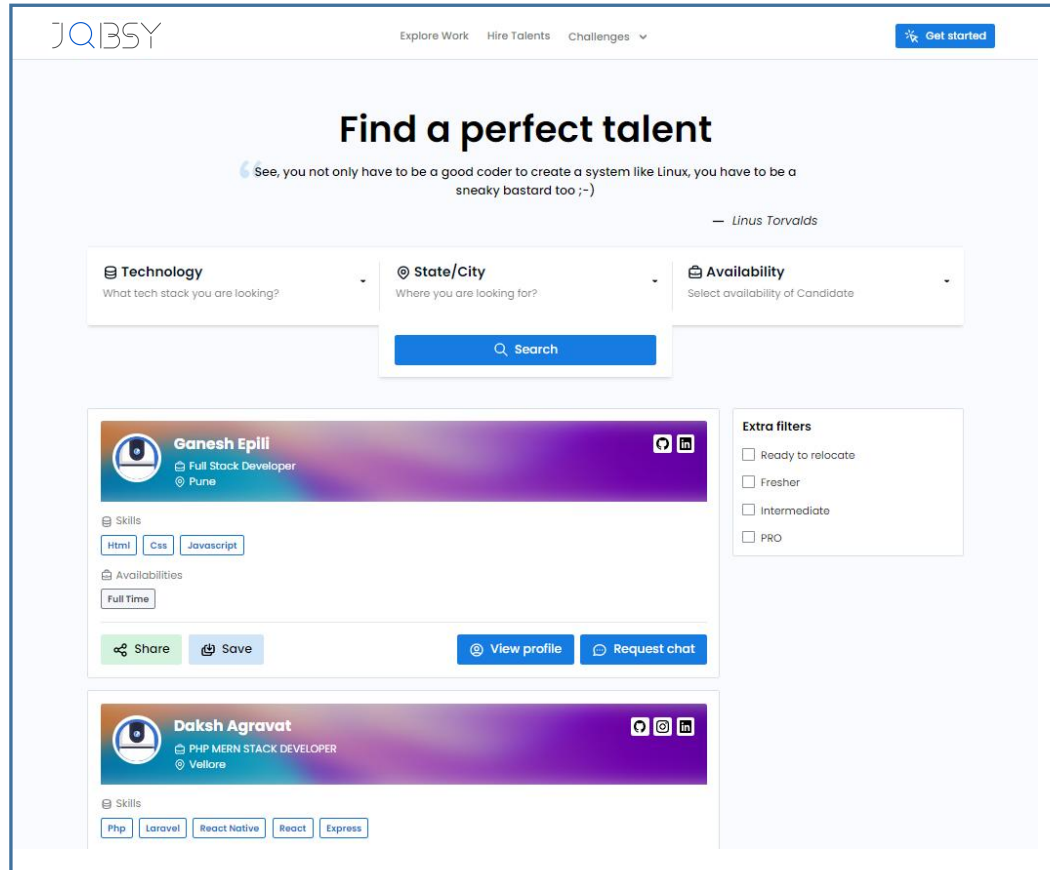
JQBSY

Explore Work Hire Talents Challenges

Get started

Find a perfect talent

See, you not only have to be a good coder to create a system like Linux, you have to be a sneaky bastard too ;-)

— Linus Torvalds

Technology
What tech stack you are looking?

State/City
Where you are looking for?

Availability
Select availability of Candidate

Search

Ganesh Epili
Full Stack Developer
Pune

Skills
Html Css Javascript

Availabilities
Full Time

Share Save View profile Request chat

Extra filters
Ready to relocate
Fresher
Intermediate
PRO

Daksh Agravat
PHP MERN STACK DEVELOPER
Vellore

Skills
Php Laravel React Native React Express